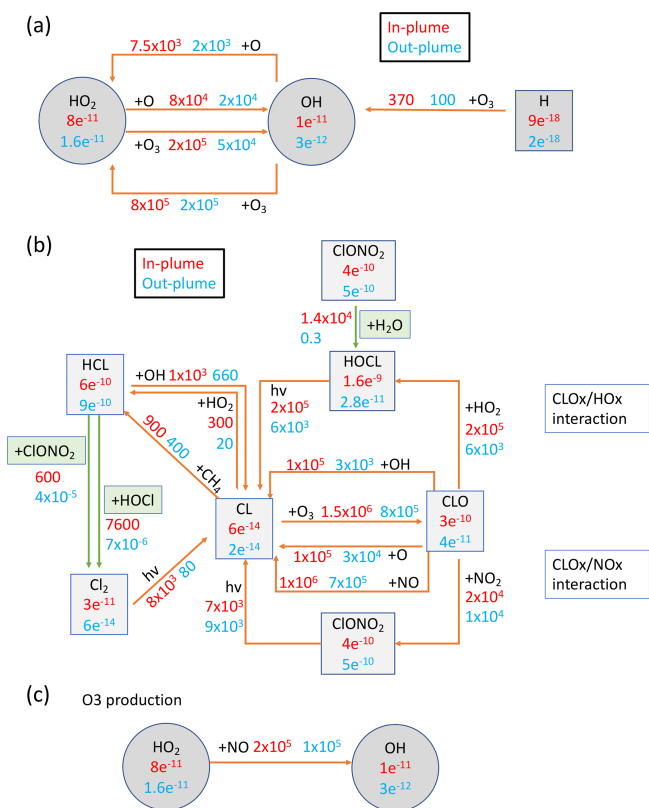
(a)

In-plume
Out-plume

$7.5x10^3$ $2x10^3$ +O

HO$_2$
8e$^{-11}$
1.6e$^{-11}$

+O $8x10^4$ $2x10^4$

+O$_3$ $2x10^5$ $5x10^4$

OH
1e$^{-11}$
3e$^{-12}$

370 100 +O$_3$

H
9e$^{-18}$
2e$^{-18}$

$8x10^5$ $2x10^5$ +O$_3$

(b)

In-plume
Out-plume

ClONO$_2$
4e$^{-10}$
5e$^{-10}$

$1.4x10^4$
0.3
+H$_2$O

HCL
6e$^{-10}$
9e$^{-10}$

+OH $1x10^3$ 660

+HO$_2$
300
20

hv
$2x10^5$
$6x10^3$

HOCL
1.6e$^{-9}$
2.8e$^{-11}$

CLOx/HOx interaction

+HO$_2$
$2x10^5$
$6x10^3$

+ClONO$_2$
600
$4x10^{-5}$

900 400 +CH$_4$

+HOCl
7600
$7x10^{-6}$

$1x10^5$ $3x10^3$ +OH

CL
6e$^{-14}$
2e$^{-14}$

+O$_3$ $1.5x10^6$ $8x10^5$

CLO
3e$^{-10}$
4e$^{-11}$

$1x10^5$ $3x10^4$ +O

$1x10^6$ $7x10^5$ +NO

CLOx/NOx interaction

Cl$_2$
3e$^{-11}$
6e$^{-14}$

hv
$8x10^3$ 80

hv
$7x10^3$
$9x10^3$

ClONO$_2$
4e$^{-10}$
5e$^{-10}$

+NO$_2$
$2x10^4$
$1x10^4$

(c)

O3 production

HO$_2$
8e$^{-11}$
1.6e$^{-11}$

+NO $2x10^5$ $1x10^5$

OH
1e$^{-11}$
3e$^{-12}$